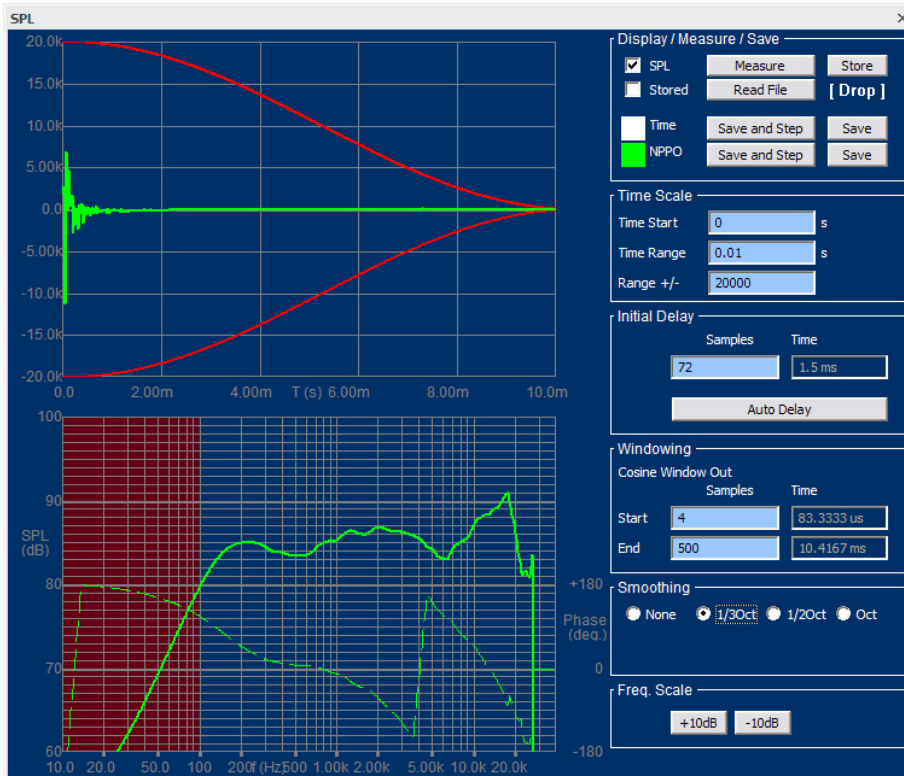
SPL
×

20.0k
15.0k
10.0k
5.00k
0.0
-5.00k
-10.0k
-15.0k
-20.0k
0.0
2.00m
4.00m
T (s)
6.00m
8.00m
10.0m

100
90
SPL (dB)
80
70
60
10.0
20.0
50.0
100
200
f (Hz)
500
1.00k
2.00k
5.00k
10.0k
20.0k
+180
Phase (deg.)
0
-180

Display / Measure / Save
SPL
Measure
Store
Stored
Read File
[ Drop ]
Time
Save and Step
Save
NPPO
Save and Step
Save

Time Scale
Time Start
0
s
Time Range
0.01
s
Range +/-
20000

Initial Delay
Samples
Time
72
1.5 ms
Auto Delay

Windowing
Cosine Window Out
Samples
Time
Start
4
83.3333 us
End
500
10.4167 ms

Smoothing
None
1/3Oct
1/2Oct
Oct

Freq. Scale
+10dB
-10dB